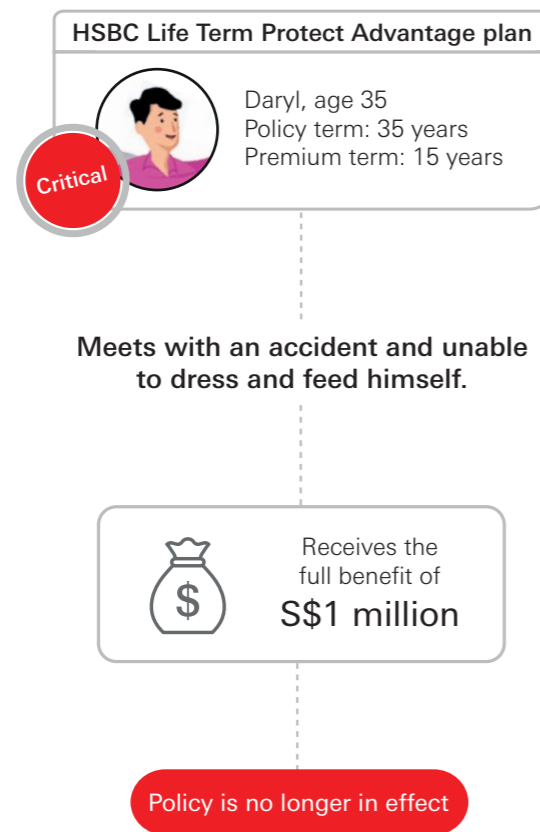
HSBC Life Term Protect Advantage plan

Critical

Daryl, age 35
Policy term: 35 years
Premium term: 15 years

Meets with an accident and unable to dress and feed himself.

$

Receives the full benefit of
S$1 million

Policy is no longer in effect